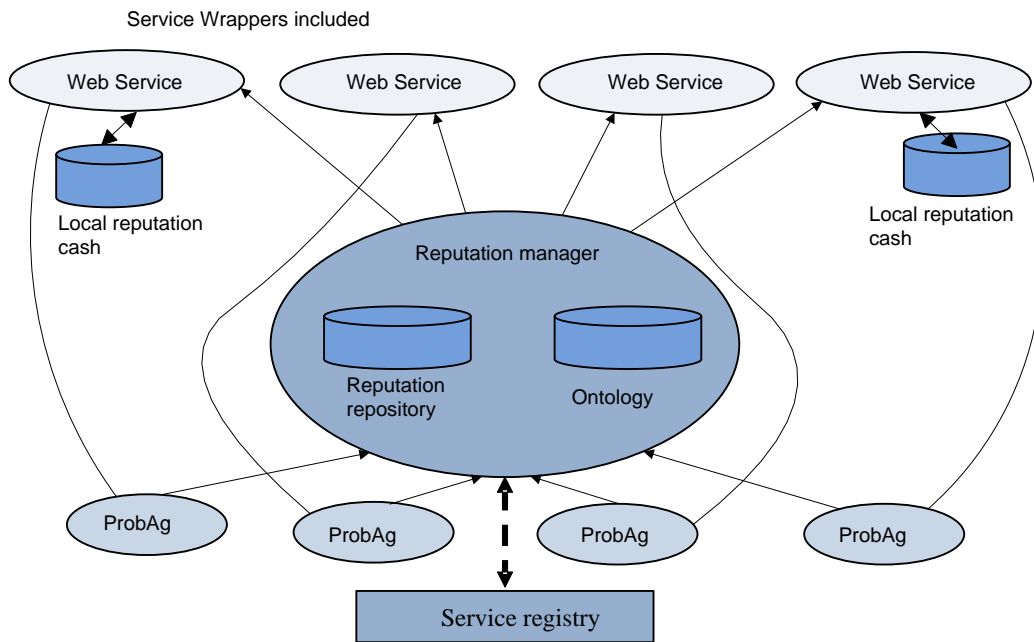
Service Wrappers included

Web Service

Web Service

Web Service

Web Service

Local reputation cash

Local reputation cash

Reputation manager

Reputation repository

Ontology

ProbAg

ProbAg

ProbAg

ProbAg

Service registry